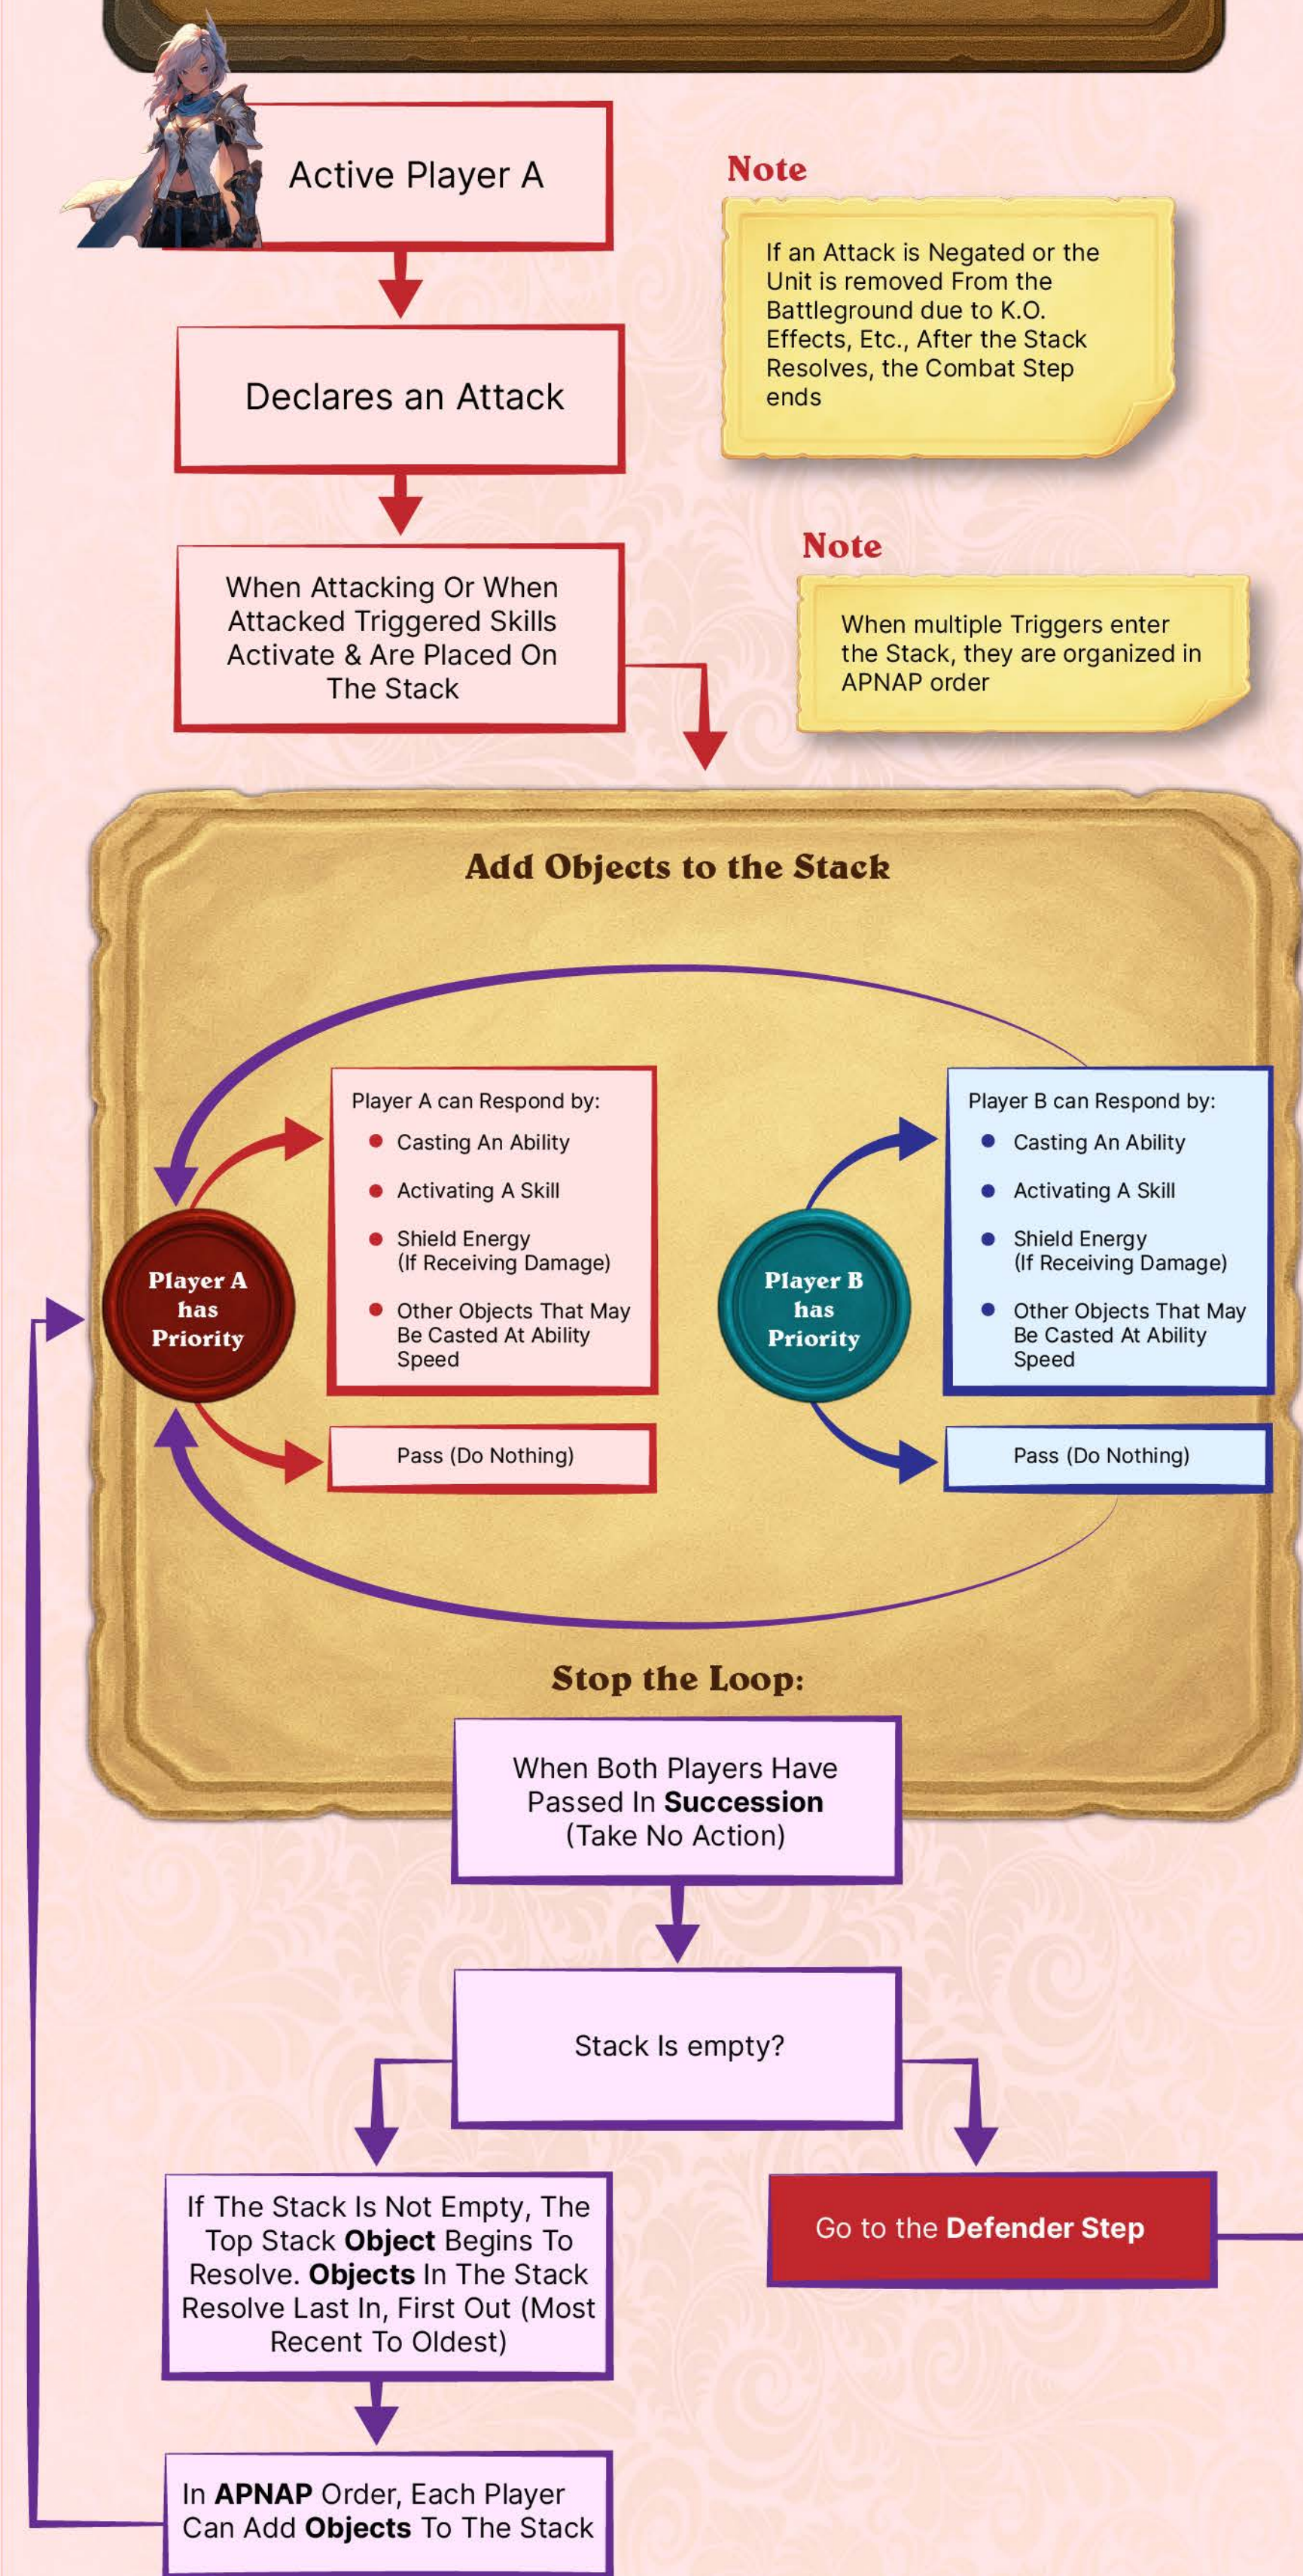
Active Player A

Declares an Attack

When Attacking Or When Attacked Triggered Skills Activate & Are Placed On The Stack

Note

If an Attack is Negated or the Unit is removed From the Battleground due to K.O. Effects, Etc., After the Stack Resolves, the Combat Step ends

Note

When multiple Triggers enter the Stack, they are organized in APNAP order

Add Objects to the Stack

Player A has Priority

Player A can Respond by:
- Casting An Ability
- Activating A Skill
- Shield Energy (If Receiving Damage)
- Other Objects That May Be Casted At Ability Speed

Pass (Do Nothing)

Player B has Priority

Player B can Respond by:
- Casting An Ability
- Activating A Skill
- Shield Energy (If Receiving Damage)
- Other Objects That May Be Casted At Ability Speed

Pass (Do Nothing)

Stop the Loop:

When Both Players Have Passed In **Succession** (Take No Action)

Stack Is empty?

If The Stack Is Not Empty, The Top Stack **Object** Begins To Resolve. **Objects** In The Stack Resolve Last In, First Out (Most Recent To Oldest)

Go to the **Defender Step**

In **APNAP** Order, Each Player Can Add **Objects** To The Stack